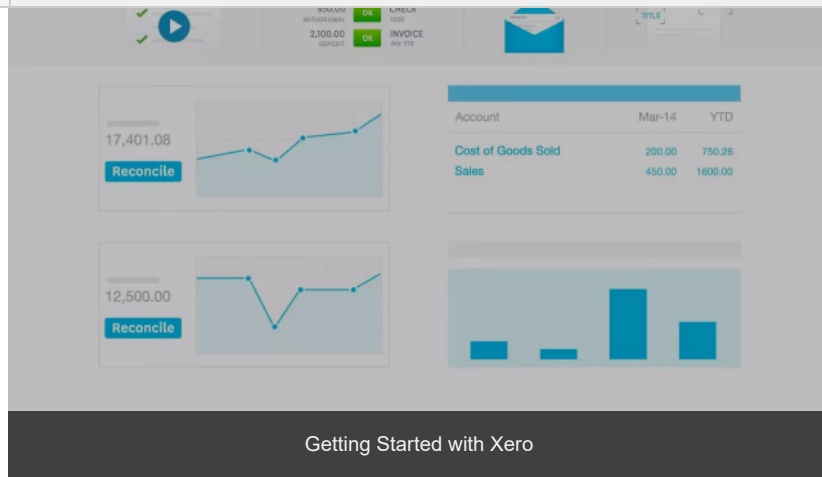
950.00 WITHDRAWAL OK CHECK 1005

2,100.00 DEPOSIT OK INVOICE INV-578

TITLE

17,401.08

Reconcile

| Account | Mar-14 | YTD |
|---|---|---|
| Cost of Goods Sold | 200.00 | 750.26 |
| Sales | 450.00 | 1600.00 |

12,500.00

Reconcile

Getting Started with Xero